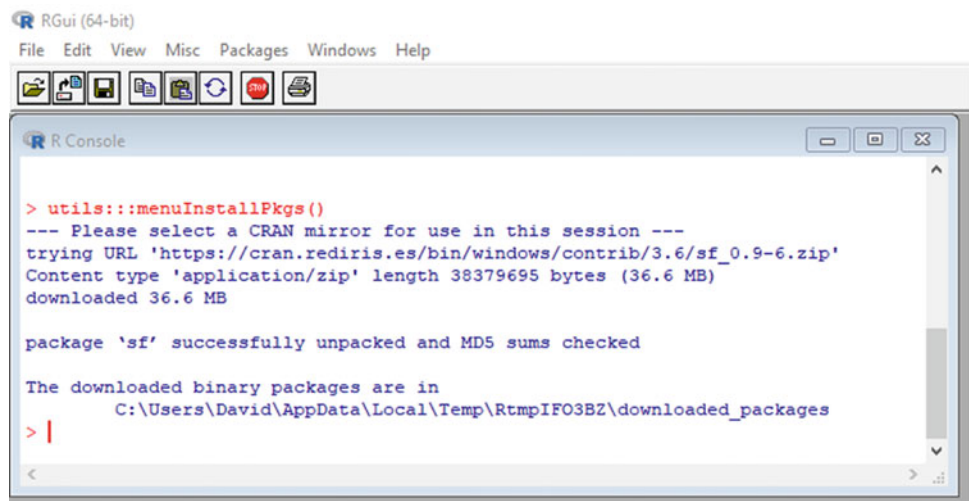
RGui (64-bit)

File Edit View Misc Packages Windows Help

R Console

> utils:::menuInstallPkgs()
--- Please select a CRAN mirror for use in this session ---
trying URL 'https://cran.rediris.es/bin/windows/contrib/3.6/sf_0.9-6.zip'
Content type 'application/zip' length 38379695 bytes (36.6 MB)
downloaded 36.6 MB

package 'sf' successfully unpacked and MD5 sums checked

The downloaded binary packages are in
C:\Users\David\AppData\Local\Temp\RtmpIFO3BZ\downloaded_packages
>